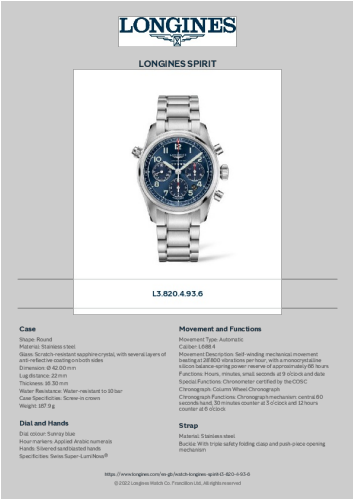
LONGINES

LONGINES SPIRIT

L3.820.4.93.6

Case

Shape: Round
Material: Stainless steel
Glass: Scratch-resistant sapphire crystal, with several layers of anti-reflective coating on both sides
Dimension: Ø 42.00 mm
Lug distance: 22 mm
Thickness: 16.30 mm
Water Resistance: Water-resistant to 10 bar
Case Specificities: Screw-in crown
Weight: 187.9 g

Dial and Hands

Dial colour: Sunray blue
Hour markers: Applied Arabic numerals
Hands: Silvered sandblasted hands
Specificities: Swiss Super-LumiNova®

Movement and Functions

Movement Type: Automatic
Caliber: L688.4
Movement Description: Self-winding mechanical movement beating at 28'800 vibrations per hour, with a monocrystalline silicon balance-spring power reserve of approximately 65 hours
Functions: Hours, minutes, small seconds at 9 o'clock and date
Special Functions: Chronometer certified by the COSC
Chronograph: Column Wheel Chronograph
Chronograph Functions: Chronograph mechanism: central 60 seconds hand, 30 minutes counter at 3 o'clock and 12 hours counter at 6 o'clock

Strap

Material: Stainless steel
Buckle: With triple safety folding clasp and push-piece opening mechanism

https://www.longines.com/en-gb/watch-longines-spirit-l3-820-4-93-6
© 2022 Longines Watch Co. Francillon Ltd., All rights reserved